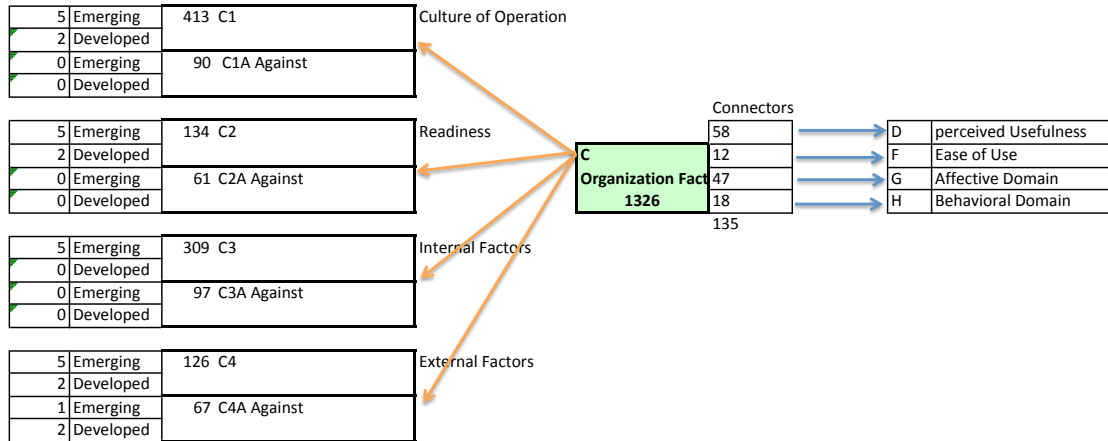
| 5 | Emerging | 413 C1 |
|---|---|---|
| 2 | Developed | |
| 0 | Emerging | 90 C1A Against |
| 0 | Developed | |

Culture of Operation

| 5 | Emerging | 134 C2 |
|---|---|---|
| 2 | Developed | |
| 0 | Emerging | 61 C2A Against |
| 0 | Developed | |

Readiness

| 5 | Emerging | 309 C3 |
|---|---|---|
| 0 | Developed | |
| 0 | Emerging | 97 C3A Against |
| 0 | Developed | |

Internal Factors

| 5 | Emerging | 126 C4 |
|---|---|---|
| 2 | Developed | |
| 1 | Emerging | 67 C4A Against |
| 2 | Developed | |

External Factors

C
Organization Fact
1326

Connectors

| 58 | D | perceived Usefulness |
|---|---|---|
| 12 | F | Ease of Use |
| 47 | G | Affective Domain |
| 18 | H | Behavioral Domain |

135